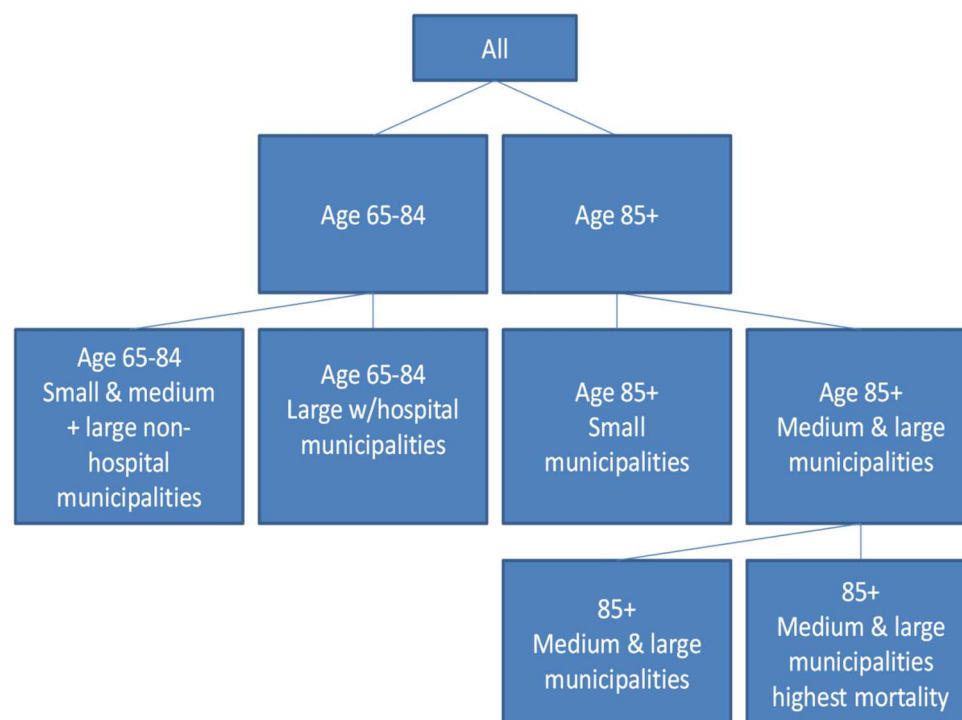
All

Age 65-84

Age 85+

Age 65-84
Small & medium + large non-hospital municipalities

Age 65-84
Large w/hospital municipalities

Age 85+
Small municipalities

Age 85+
Medium & large municipalities

85+
Medium & large municipalities

85+
Medium & large municipalities highest mortality